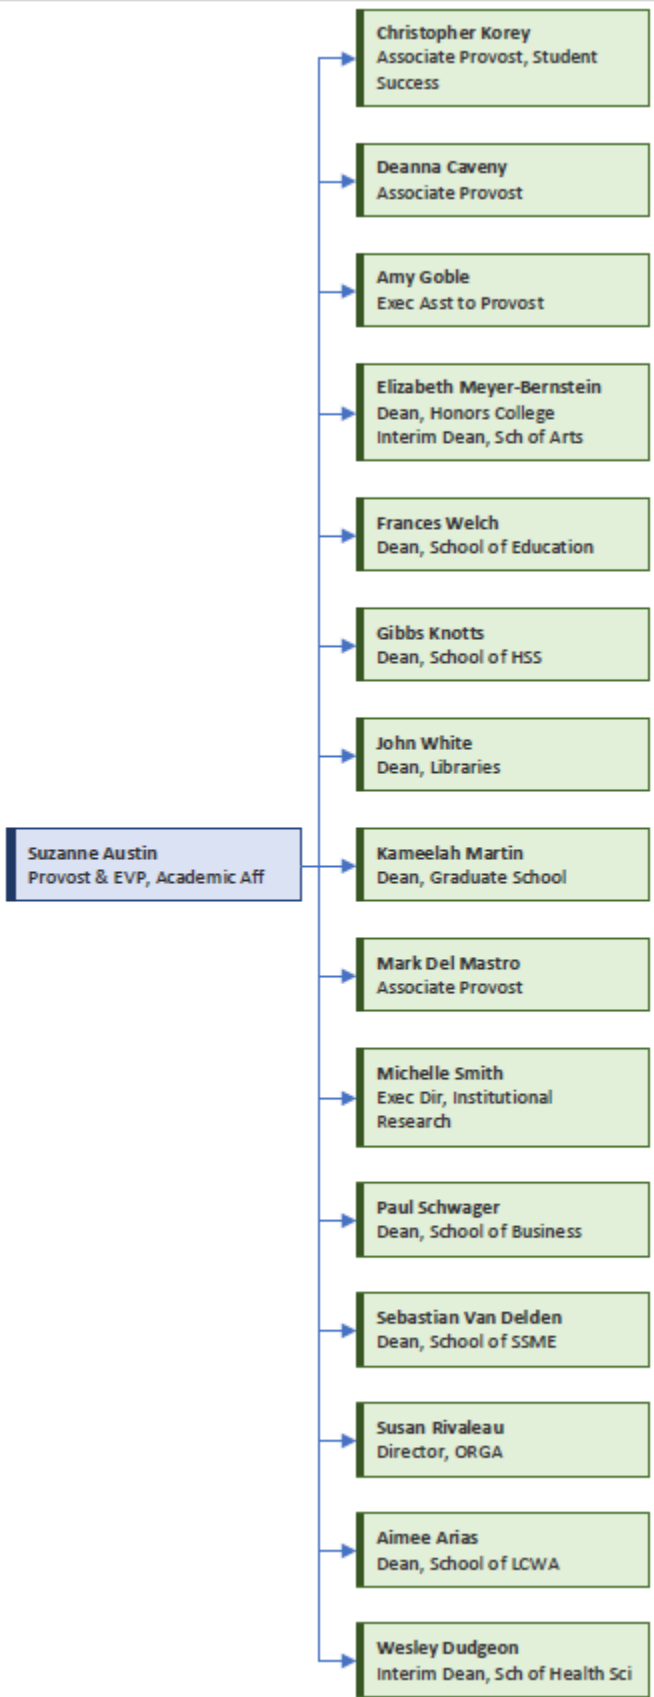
Suzanne Austin
Provost & EVP, Academic Aff

Christopher Korey
Associate Provost, Student Success

Deanna Caveny
Associate Provost

Amy Goble
Exec Asst to Provost

Elizabeth Meyer-Bernstein
Dean, Honors College
Interim Dean, Sch of Arts

Frances Welch
Dean, School of Education

Gibbs Knotts
Dean, School of HSS

John White
Dean, Libraries

Kameelah Martin
Dean, Graduate School

Mark Del Mastro
Associate Provost

Michelle Smith
Exec Dir, Institutional Research

Paul Schwager
Dean, School of Business

Sebastian Van Delden
Dean, School of SSME

Susan Rivaleau
Director, ORGA

Aimee Arias
Dean, School of LCWA

Wesley Dudgeon
Interim Dean, Sch of Health Sci